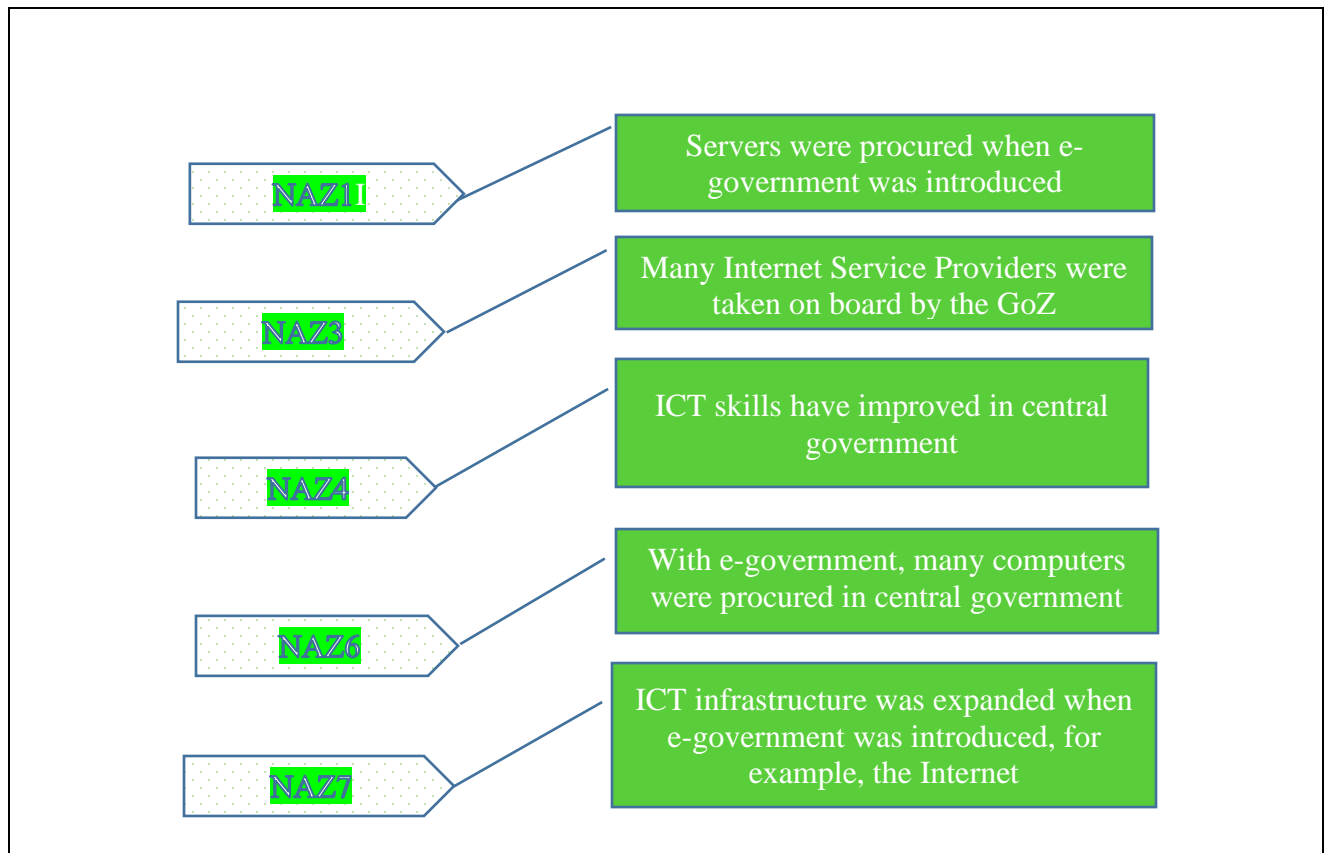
NAZ11

Servers were procured when e-government was introduced

NAZ3

Many Internet Service Providers were taken on board by the GoZ

NAZ4

ICT skills have improved in central government

NAZ6

With e-government, many computers were procured in central government

NAZ7

ICT infrastructure was expanded when e-government was introduced, for example, the Internet